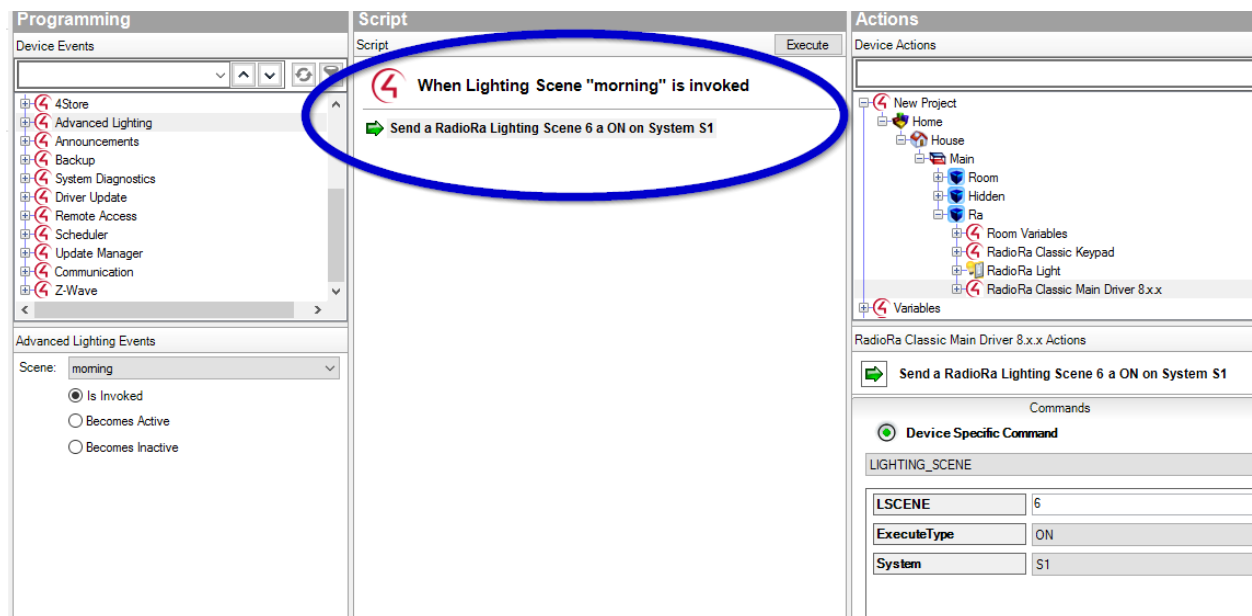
Programming

Device Events

4Store
Advanced Lighting
Announcements
Backup
System Diagnostics
Driver Update
Remote Access
Scheduler
Update Manager
Communication
Z-Wave

Advanced Lighting Events

Scene: morning

Is Invoked
Becomes Active
Becomes Inactive

Script

Script

Execute

When Lighting Scene "morning" is invoked

Send a RadioRa Lighting Scene 6 a ON on System S1

Actions

Device Actions

New Project
Home
House
Main
Room
Hidden
Ra
Room Variables
RadioRa Classic Keypad
RadioRa Light
RadioRa Classic Main Driver 8.x.x
Variables

RadioRa Classic Main Driver 8.x.x Actions

Send a RadioRa Lighting Scene 6 a ON on System S1

Commands

Device Specific Command

LIGHTING_SCENE

| LSCENE | 6 |
|---|---|
| ExecuteType | ON |
| System | S1 |